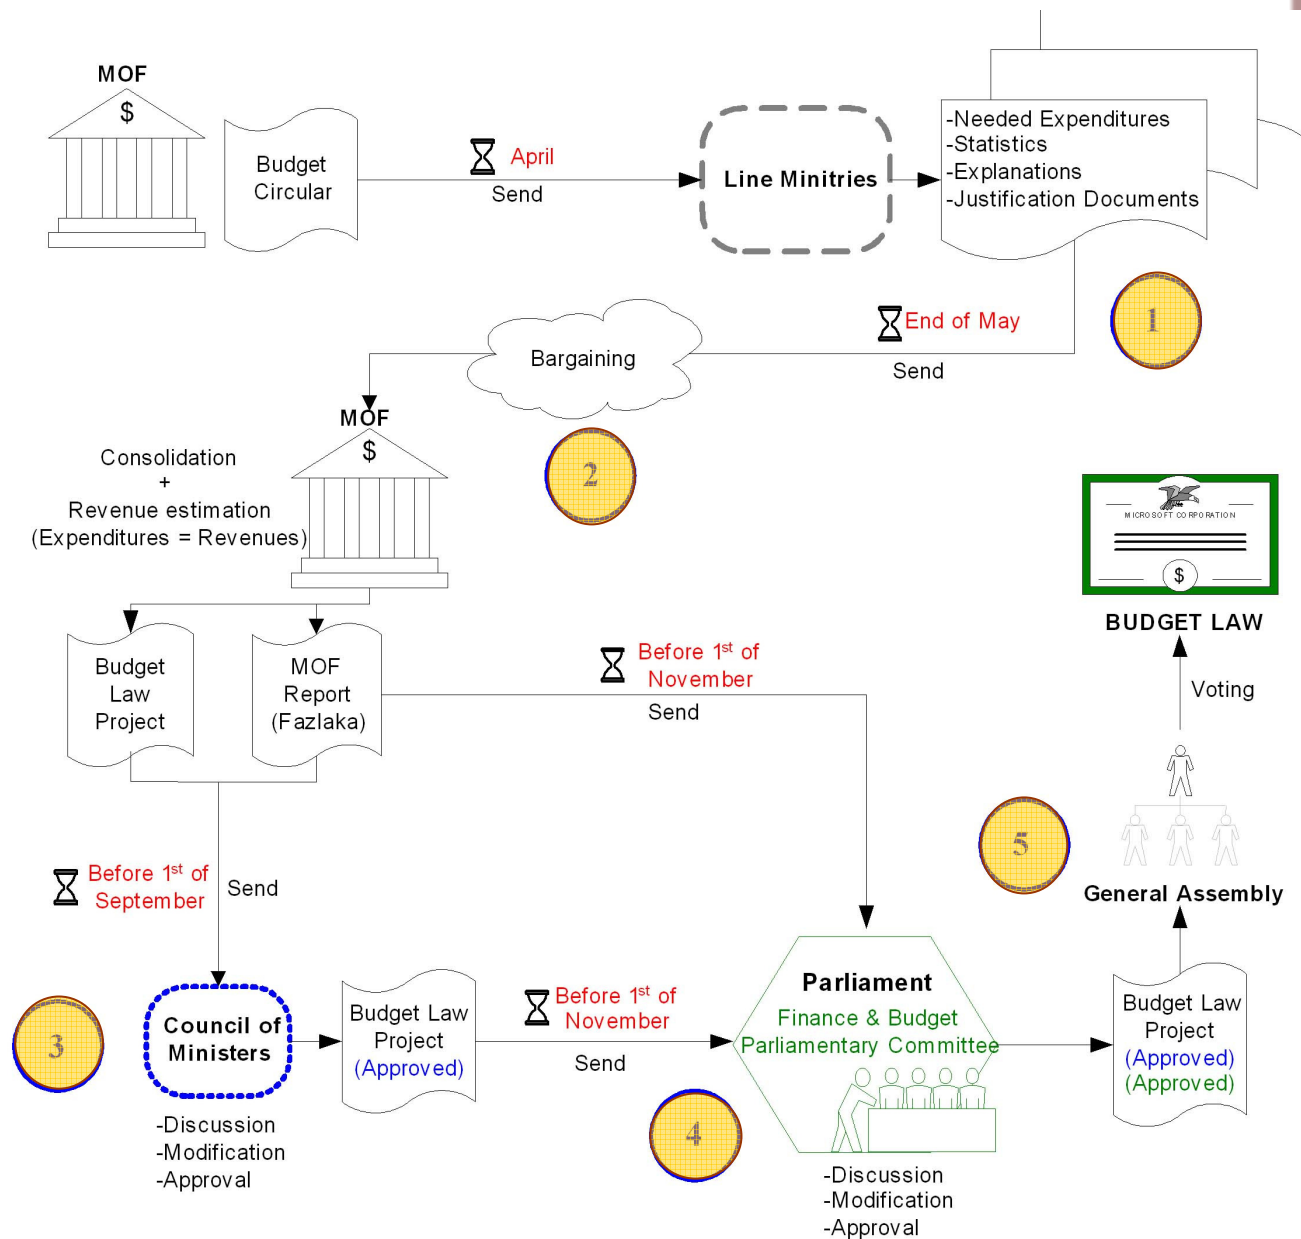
MOF
$

Budget Circular

April
Send

Line Minitries

-Needed Expenditures
-Statistics
-Explanations
-Justification Documents

1

End of May
Send

Bargaining

2

MOF
$

Consolidation
+
Revenue estimation
(Expenditures = Revenues)

MICROSOFT CORPORATION
$

BUDGET LAW

Budget Law Project

MOF Report (Fazlaka)

Before $1^{st}$ of November
Send

Voting

5

Before $1^{st}$ of September
Send

General Assembly

Parliament
Finance & Budget Parliamentary Committee

3

Council of Ministers

Budget Law Project (Approved)

Before $1^{st}$ of November
Send

Budget Law Project (Approved) (Approved)

-Discussion
-Modification
-Approval

4

-Discussion
-Modification
-Approval